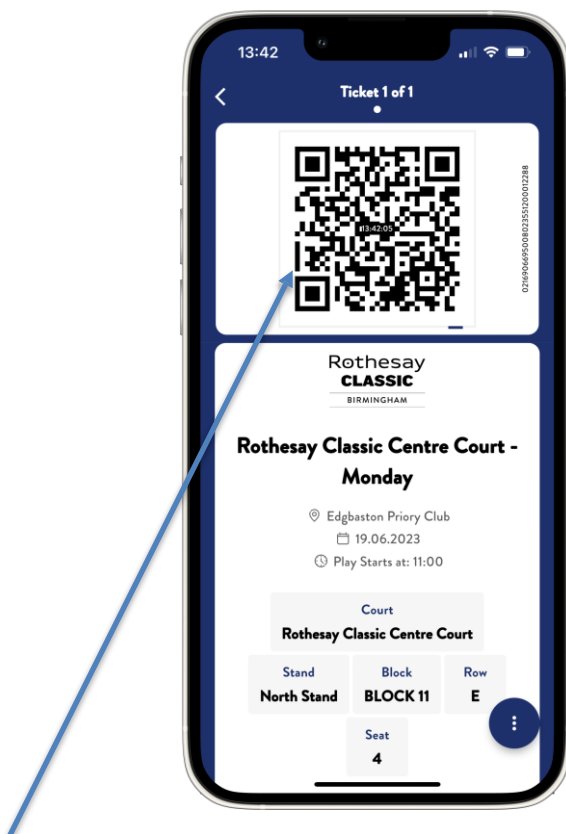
13:42

Ticket 1 of 1

13:42:05

0216906695008023551200012288

Rothesay
CLASSIC
BIRMINGHAM

Rothesay Classic Centre Court - Monday

Edgbaston Priory Club
19.06.2023
Play Starts at: 11:00

| Court |
|---|
| Rothesay Classic Centre Court |

| Stand | Block | Row |
|---|---|---|
| North Stand | BLOCK 11 | E |

| Seat |
|---|
| 4 |